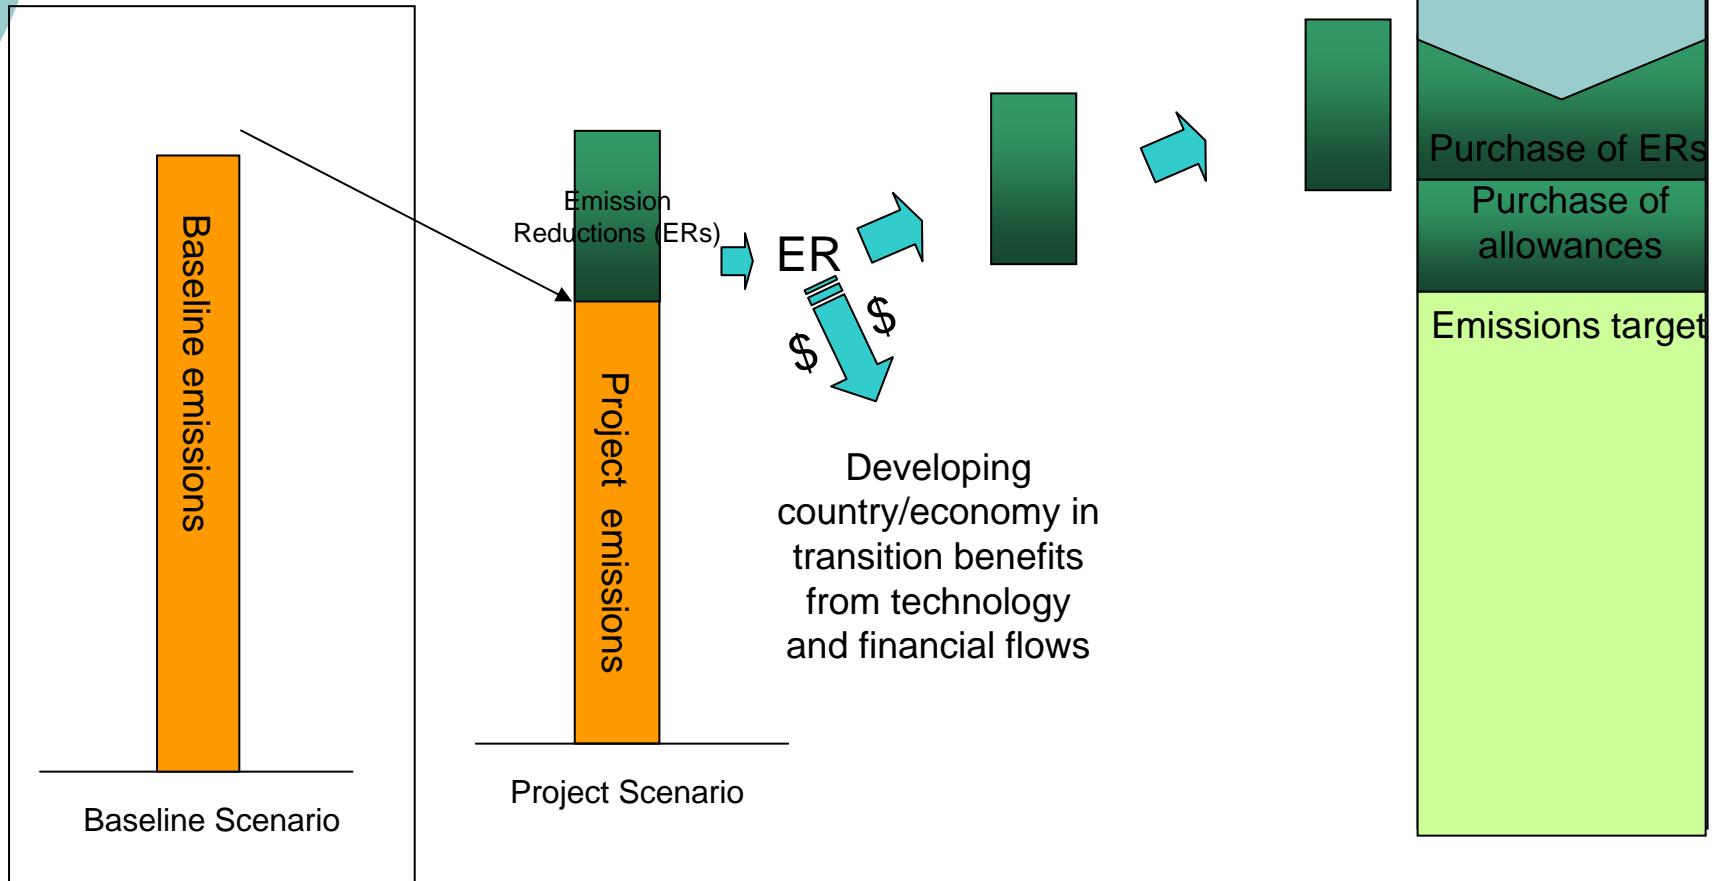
Baseline emissions

Baseline Scenario

Emission Reductions (ERs)

Project emissions

Project Scenario

ER

$

$

Developing country/economy in transition benefits from technology and financial flows

Purchase of ERs

Purchase of allowances

Emissions target